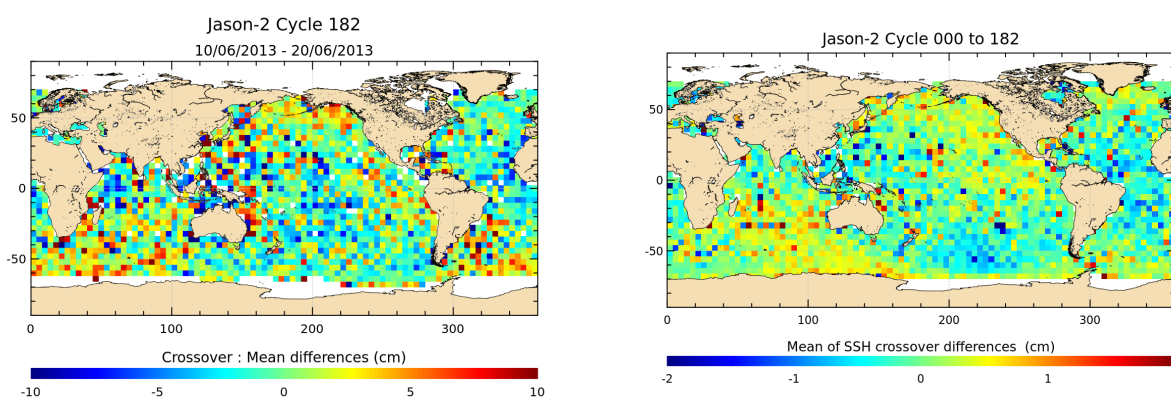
Jason-2 Cycle 182
10/06/2013 - 20/06/2013

50
0
-50
0
100
200
300

Crossover : Mean differences (cm)
-10
-5
0
5
10

Jason-2 Cycle 000 to 182

50
0
-50
0
100
200
300

Mean of SSH crossover differences (cm)
-2
-1
0
1